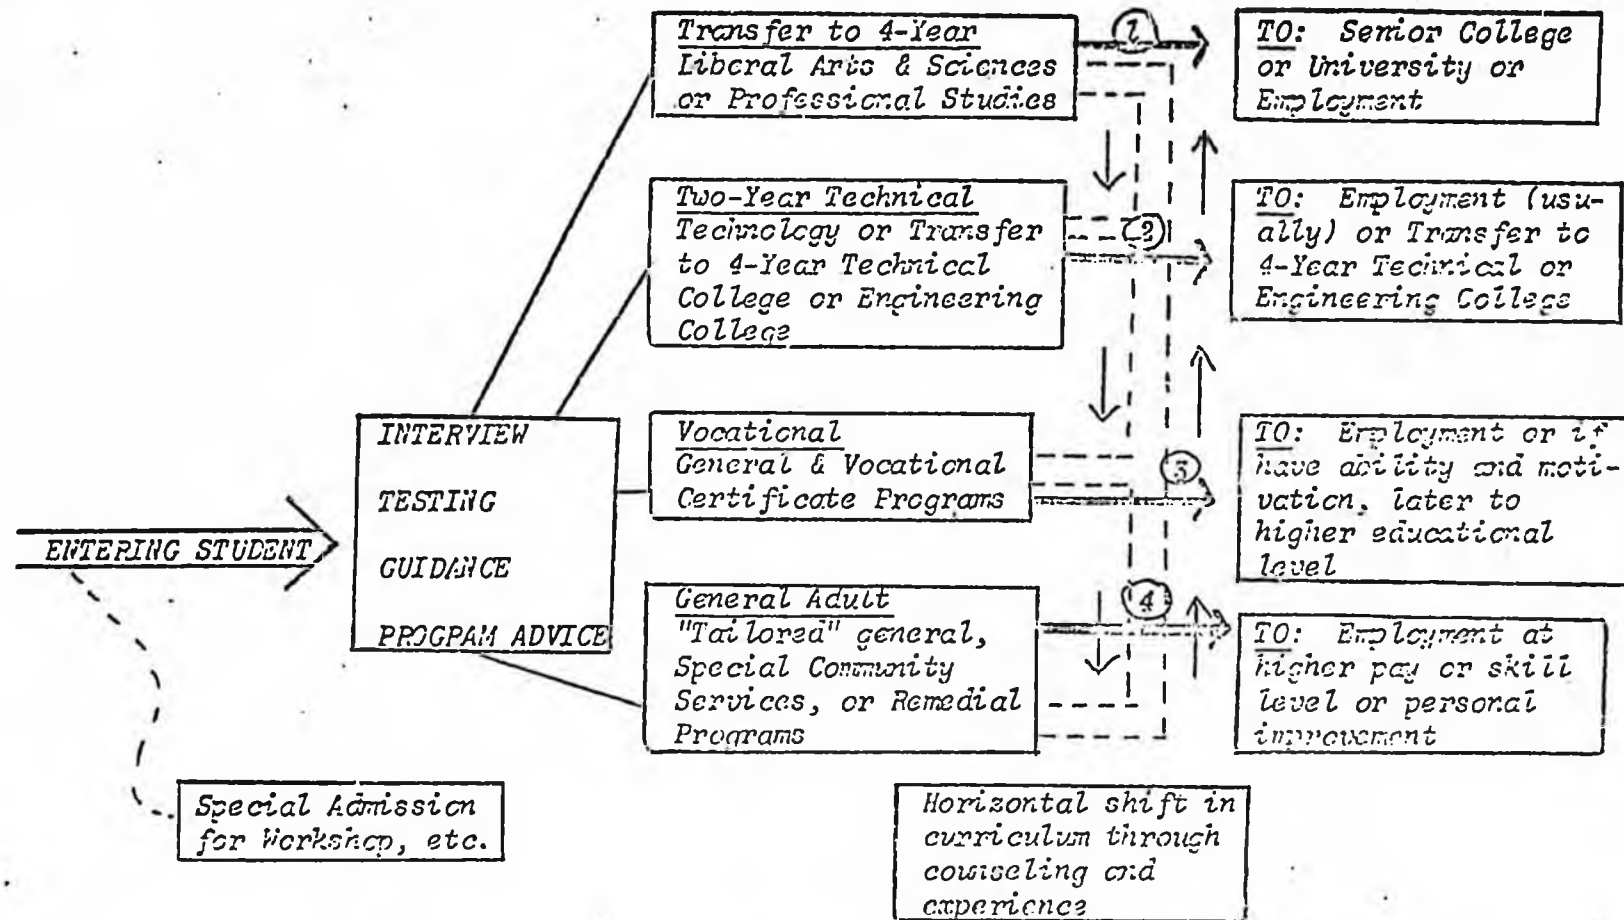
Transfer to 4-Year
Liberal Arts & Sciences
or Professional Studies

1

TO: Senior College or University or Employment

Two-Year Technical
Technology or Transfer to 4-Year Technical College or Engineering College

2

TO: Employment (usually) or Transfer to 4-Year Technical or Engineering College

ENTERING STUDENT

INTERVIEW

TESTING

GUIDANCE

PROGRAM ADVICE

Vocational
General & Vocational Certificate Programs

3

TO: Employment or if have ability and motivation, later to higher educational level

General Adult
"Tailored" general, Special Community Services, or Remedial Programs

4

TO: Employment at higher pay or skill level or personal improvement

Special Admission for Workshop, etc.

Horizontal shift in curriculum through counseling and experience